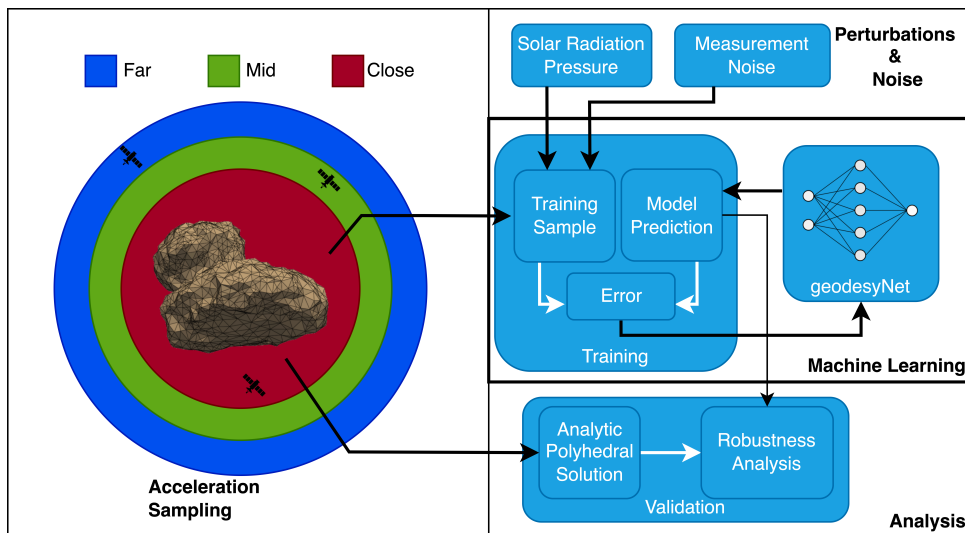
Far
Mid
Close

Acceleration Sampling

Solar Radiation Pressure
Measurement Noise
Perturbations & Noise

Training Sample
Model Prediction
Error
Training

geodesyNet

Machine Learning

Analytic Polyhedral Solution
Robustness Analysis
Validation

Analysis